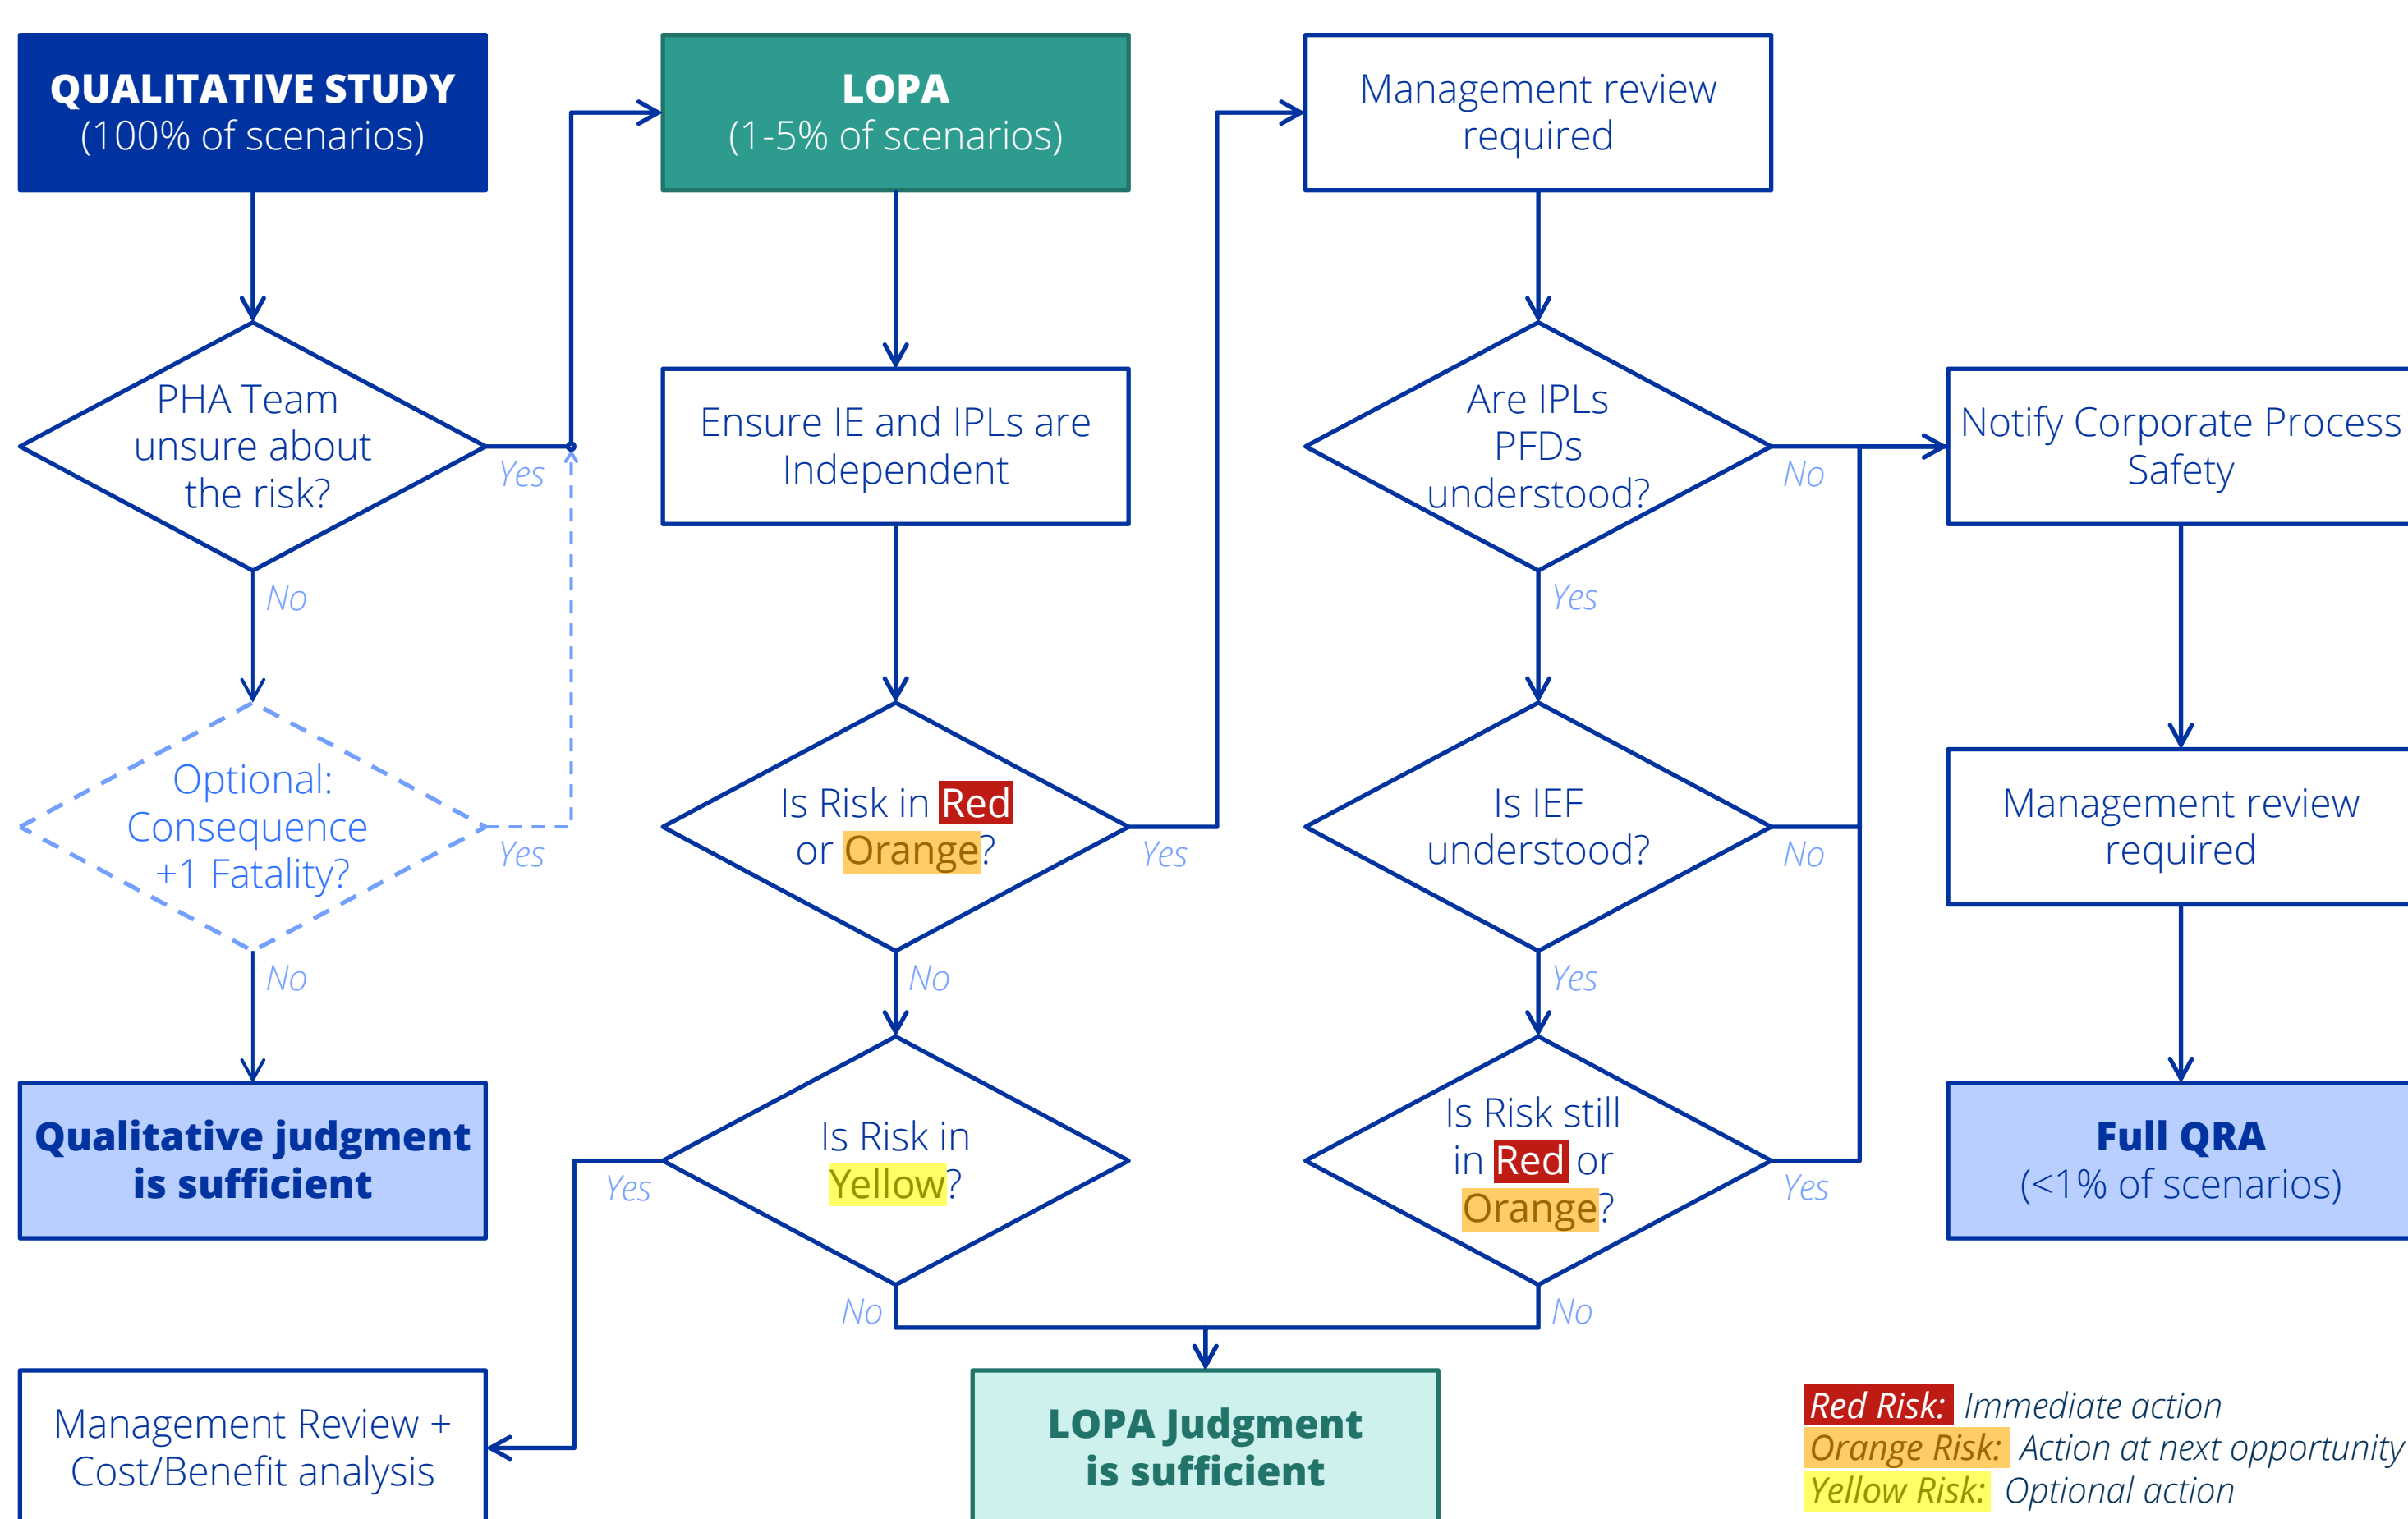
QUALITATIVE STUDY
(100% of scenarios)

LOPA
(1-5% of scenarios)

Management review required

PHA Team unsure about the risk?

Yes

No

Optional: Consequence +1 Fatality?

Yes

No

Qualitative judgment is sufficient

Ensure IE and IPLs are Independent

Is Risk in Red or Orange?

Yes

No

Is Risk in Yellow?

Yes

No

Management Review + Cost/Benefit analysis

Are IPLs PFDs understood?

No

Yes

Is IEF understood?

No

Yes

Is Risk still in Red or Orange?

Yes

No

LOPA Judgment is sufficient

Notify Corporate Process Safety

Management review required

Full QRA
(<1% of scenarios)

Red Risk: Immediate action
Orange Risk: Action at next opportunity
Yellow Risk: Optional action